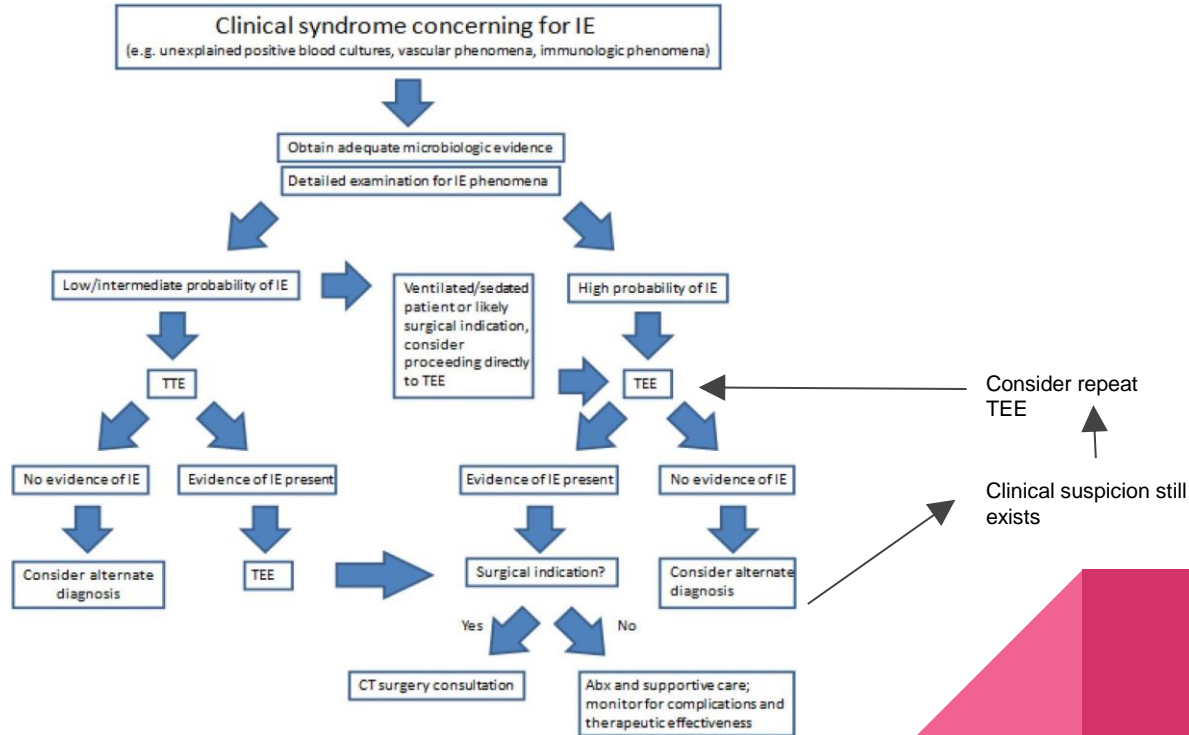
Clinical syndrome concerning for IE
(e.g. unexplained positive blood cultures, vascular phenomena, immunologic phenomena)

Obtain adequate microbiologic evidence

Detailed examination for IE phenomena

Low/intermediate probability of IE

Ventilated/sedated patient or likely surgical indication, consider proceeding directly to TEE

High probability of IE

TTE

TEE

Consider repeat TEE

No evidence of IE

Evidence of IE present

Evidence of IE present

No evidence of IE

Clinical suspicion still exists

Consider alternate diagnosis

TEE

Surgical indication?

Consider alternate diagnosis

Yes

No

CT surgery consultation

Abx and supportive care; monitor for complications and therapeutic effectiveness